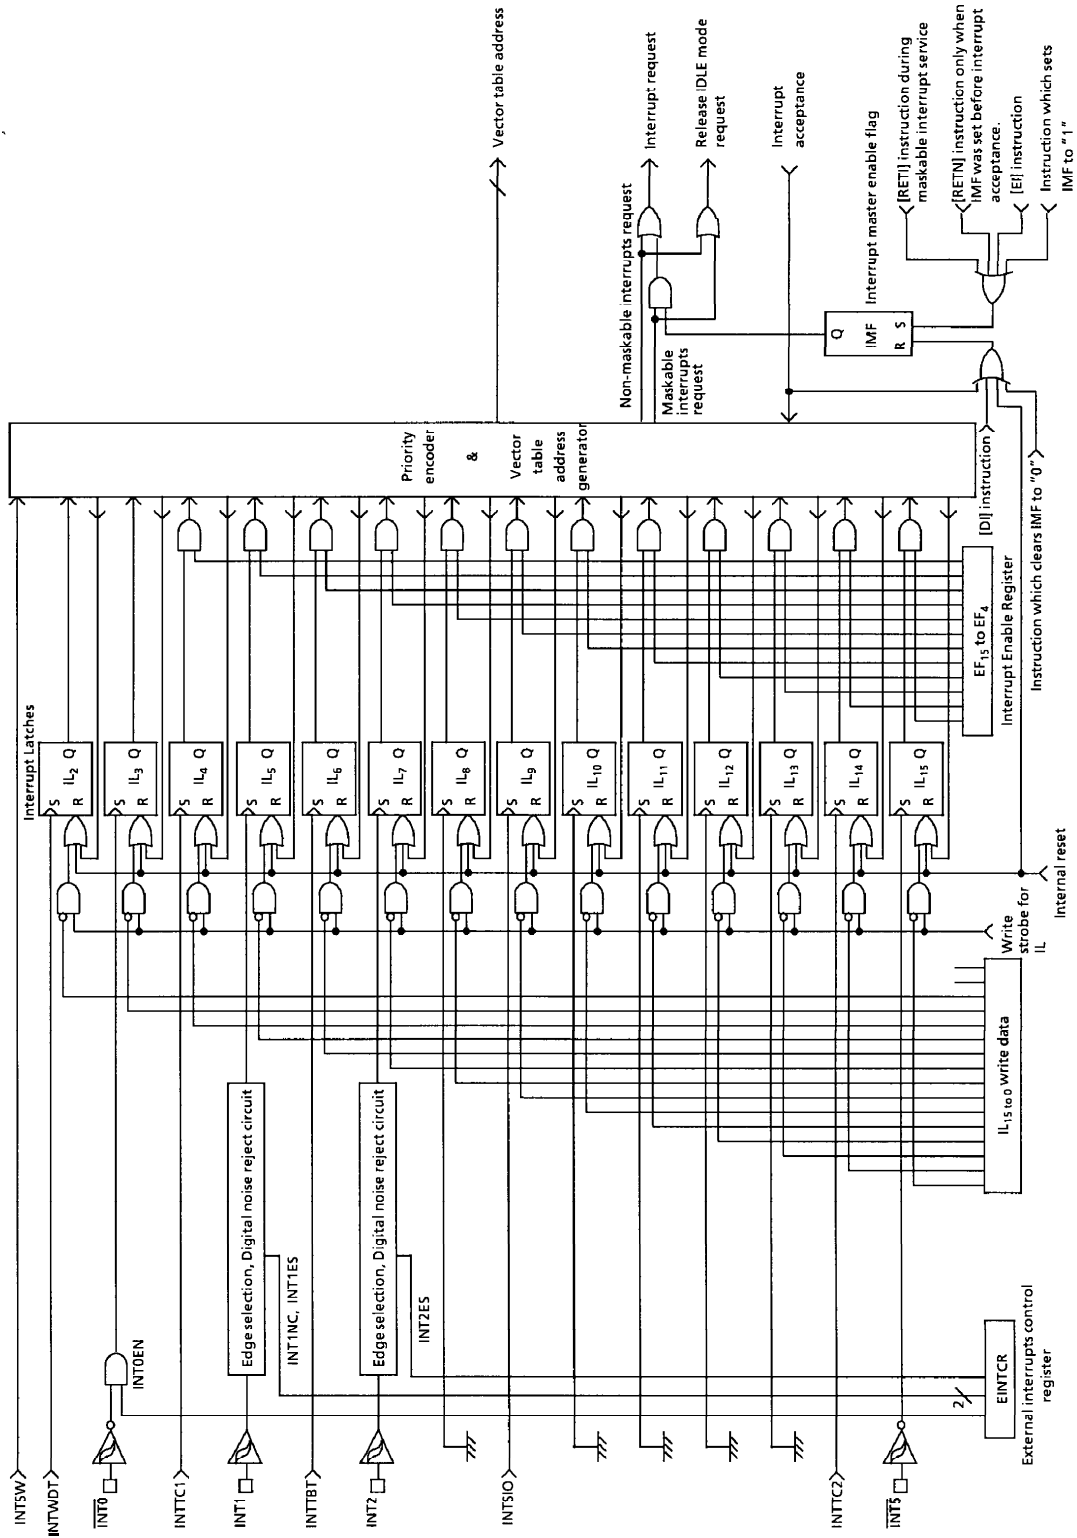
INTSW
INTWDT
$\overline{INT0}$
INTTC1
INT1
INTTBT
INT2
INTSIO
INTTC2
$\overline{INT5}$

INT0EN
Edge selection, Digital noise reject circuit
INT1NC, INT1ES
Edge selection, Digital noise reject circuit
INT2ES
2
EINTCR
External interrupts control register

Interrupt Latches
$IL_2$ Q
$IL_3$ Q
$IL_4$ Q
$IL_5$ Q
$IL_6$ Q
$IL_7$ Q
$IL_8$ Q
$IL_9$ Q
$IL_{10}$ Q
$IL_{11}$ Q
$IL_{12}$ Q
$IL_{13}$ Q
$IL_{14}$ Q
$IL_{15}$ Q
S R

$IL_{15 \text{ to } 0}$ write data
Write strobe for IL
Internal reset

$EF_{15}$ to $EF_4$
Interrupt Enable Register

Priority encoder & Vector table address generator

Vector table address
Non-maskable interrupts request
Maskable interrupts request
Interrupt request
Release IDLE mode request
Interrupt acceptance
Q
IMF
R S
Interrupt master enable flag
[DI] instruction
Instruction which clears IMF to "0"
[RETI] instruction during maskable interrupt service
[RETN] instruction only when IMF was set before interrupt acceptance.
[EI] instruction
Instruction which sets IMF to "1"